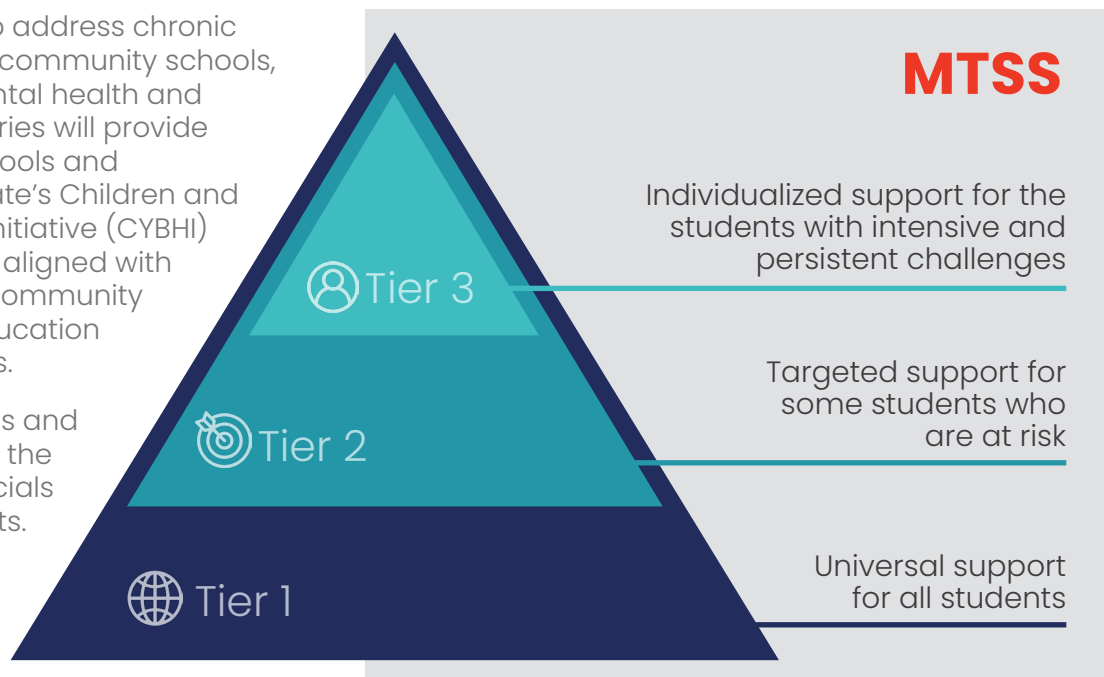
o address chronic community schools, ntal health and ries will provide ools and ate's Children and nitiative (CYBHI) aligned with ommunity ucation s.

s and the cials ts.

MTSS

Individualized support for the students with intensive and persistent challenges

Tier 3

Targeted support for some students who are at risk

Tier 2

Universal support for all students

Tier 1